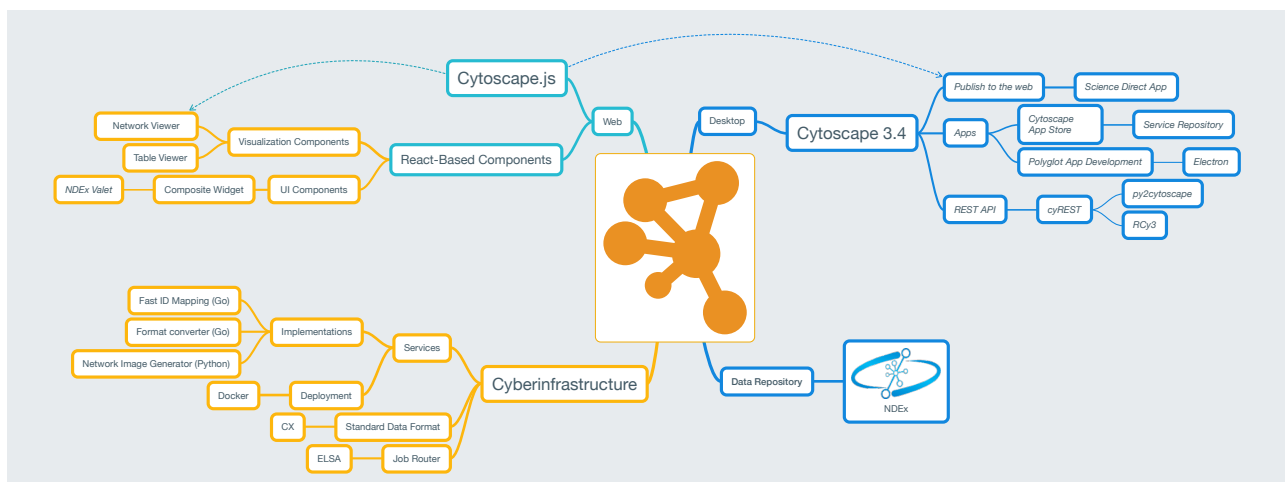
Cytoscape.js

Web

React-Based Components

Visualization Components

Network Viewer

Table Viewer

UI Components

Composite Widget

NDEx Valet

Desktop

Cytoscape 3.4

Publish to the web

Science Direct App

Apps

Cytoscape App Store

Service Repository

Polyglot App Development

Electron

REST API

cyREST

py2cytoscape

RCy3

Cyberinfrastructure

Services

Implementations

Fast ID Mapping (Go)

Format converter (Go)

Network Image Generator (Python)

Deployment

Docker

Standard Data Format

CX

Job Router

ELSA

Data Repository

NDEx